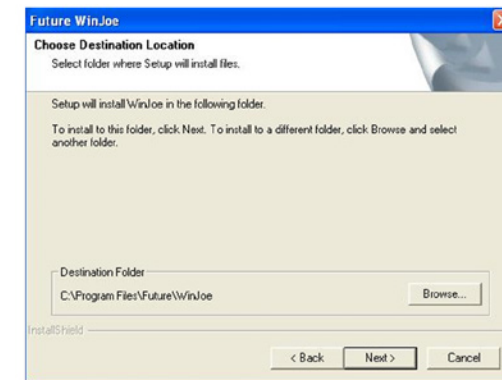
Future WinJoe

Choose Destination Location

Select folder where Setup will install files.

Setup will install WinJoe in the following folder.

To install to this folder, click Next. To install to a different folder, click Browse and select another folder.

Destination Folder

C:\Program Files\Future\WinJoe

Browse...

InstallShield

< Back

Next >

Cancel